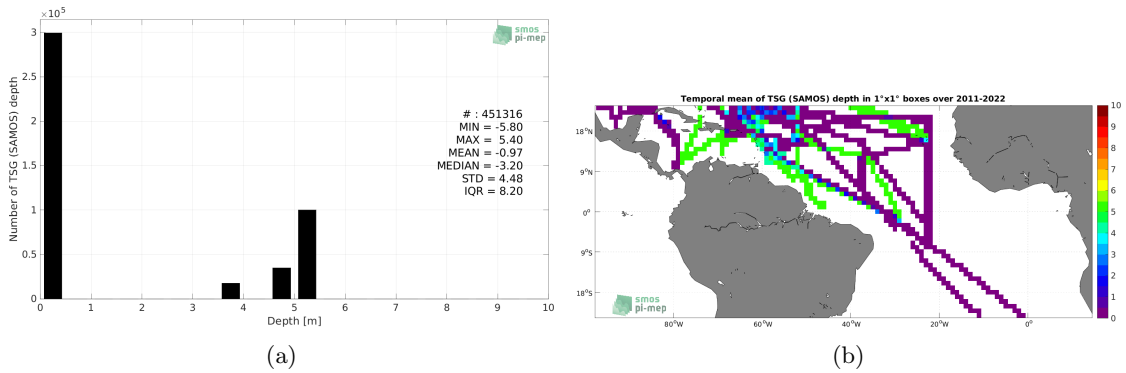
$\times10^5$

3

2.5

2

1.5

1

0.5

0

Number of TSG (SAMOS) depth

smos pi-mep

# : 451316
MIN = -5.80
MAX = 5.40
MEAN = -0.97
MEDIAN = -3.20
STD = 4.48
IQR = 8.20

0 1 2 3 4 5 6 7 8 9 10

Depth [m]

(a)

Temporal mean of TSG (SAMOS) depth in 1°x1° boxes over 2011-2022

18°N

9°N

0°

9°S

18°S

80°W 60°W 40°W 20°W 0°

smos pi-mep

10
9
8
7
6
5
4
3
2
1
0

(b)